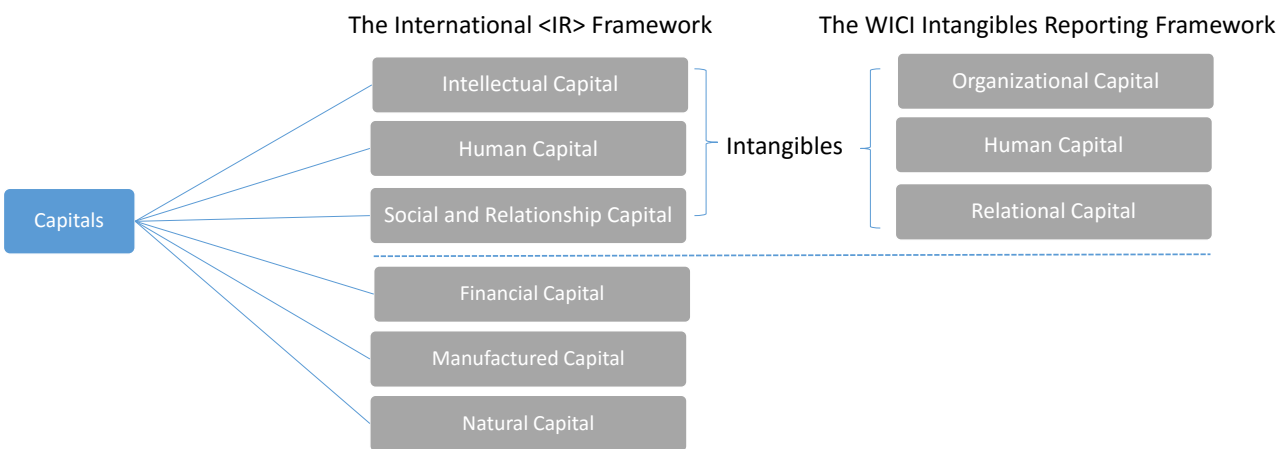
The International <IR> Framework

The WICI Intangibles Reporting Framework

Capitals

Intellectual Capital

Human Capital

Social and Relationship Capital

Intangibles

Organizational Capital

Human Capital

Relational Capital

Financial Capital

Manufactured Capital

Natural Capital